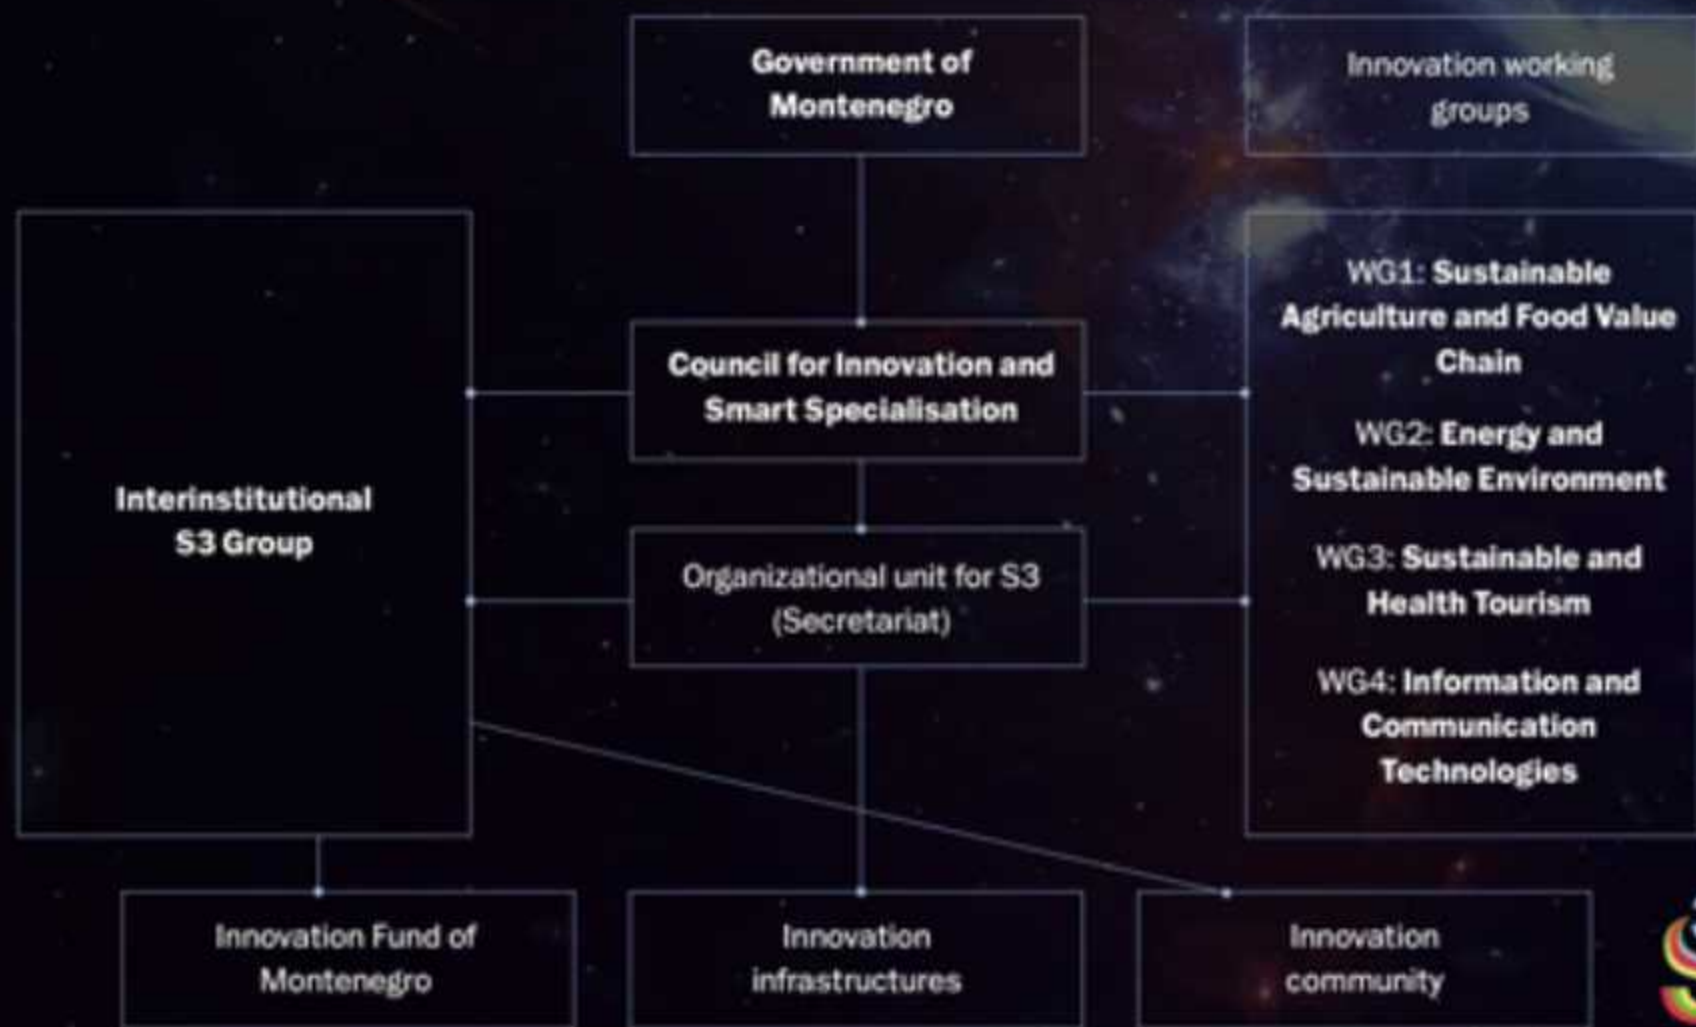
Government of Montenegro

Innovation working groups

Interinstitutional S3 Group

Council for Innovation and Smart Specialisation

WG1: Sustainable Agriculture and Food Value Chain

WG2: Energy and Sustainable Environment

WG3: Sustainable and Health Tourism

WG4: Information and Communication Technologies

Organizational unit for S3 (Secretariat)

Innovation Fund of Montenegro

Innovation infrastructures

Innovation community